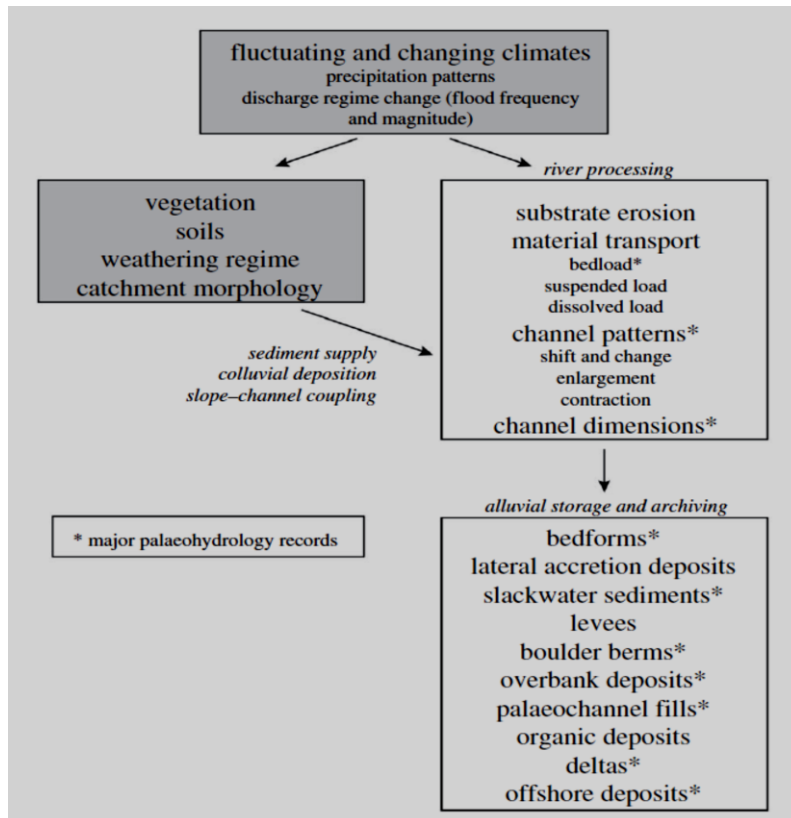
fluctuating and changing climates
precipitation patterns
discharge regime change (flood frequency and magnitude)

vegetation
soils
weathering regime
catchment morphology

river processing

substrate erosion
material transport
bedload*
suspended load
dissolved load
channel patterns*
shift and change
enlargement
contraction
channel dimensions*

sediment supply
colluvial deposition
slope–channel coupling

alluvial storage and archiving

* major palaeohydrology records

bedforms*
lateral accretion deposits
slackwater sediments*
levees
boulder berms*
overbank deposits*
palaeochannel fills*
organic deposits
deltas*
offshore deposits*